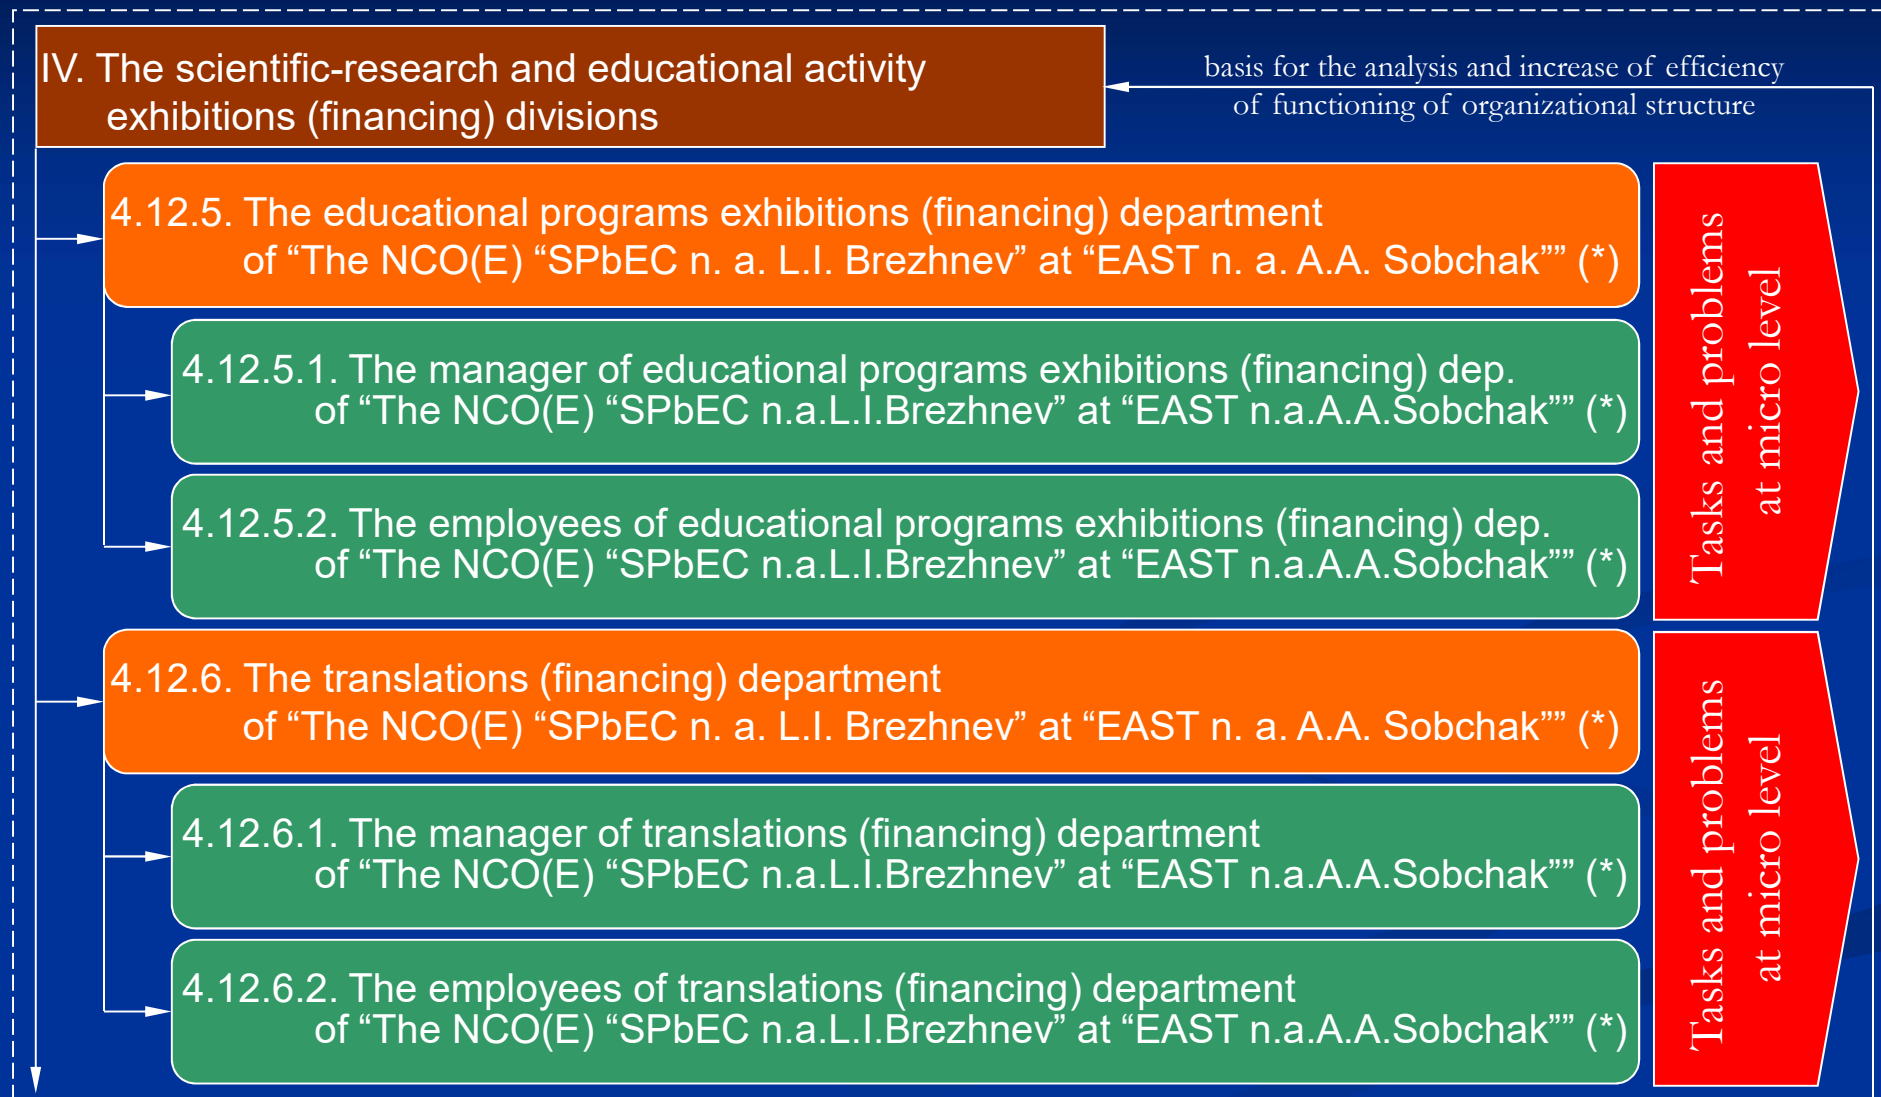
IV. The scientific-research and educational activity exhibitions (financing) divisions

basis for the analysis and increase of efficiency of functioning of organizational structure

4.12.5. The educational programs exhibitions (financing) department of “The NCO(E) “SPbEC n. a. L.I. Brezhnev” at “EAST n. a. A.A. Sobchak”” (*)

4.12.5.1. The manager of educational programs exhibitions (financing) dep. of “The NCO(E) “SPbEC n.a.L.I.Brezhnev” at “EAST n.a.A.A.Sobchak”” (*)

4.12.5.2. The employees of educational programs exhibitions (financing) dep. of “The NCO(E) “SPbEC n.a.L.I.Brezhnev” at “EAST n.a.A.A.Sobchak”” (*)

Tasks and problems at micro level

4.12.6. The translations (financing) department of “The NCO(E) “SPbEC n. a. L.I. Brezhnev” at “EAST n. a. A.A. Sobchak”” (*)

4.12.6.1. The manager of translations (financing) department of “The NCO(E) “SPbEC n.a.L.I.Brezhnev” at “EAST n.a.A.A.Sobchak”” (*)

4.12.6.2. The employees of translations (financing) department of “The NCO(E) “SPbEC n.a.L.I.Brezhnev” at “EAST n.a.A.A.Sobchak”” (*)

Tasks and problems at micro level